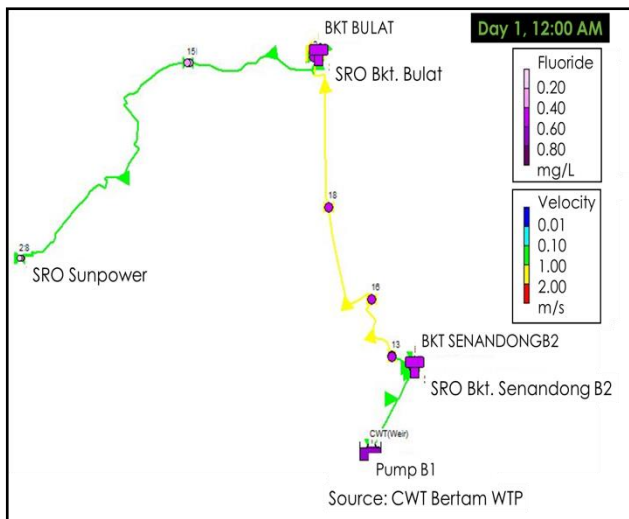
Day 1, 12:00 AM

BKT BULAT

SRO Bkt. Bulat

15

Fluoride
0.20
0.40
0.60
0.80
mg/L

Velocity
0.01
0.10
1.00
2.00
m/s

18

28

SRO Sunpower

16

13

BKT SENANDONGB2

SRO Bkt. Senandong B2

CWT(Weir)

Pump B1

Source: CWT Bertam WTP